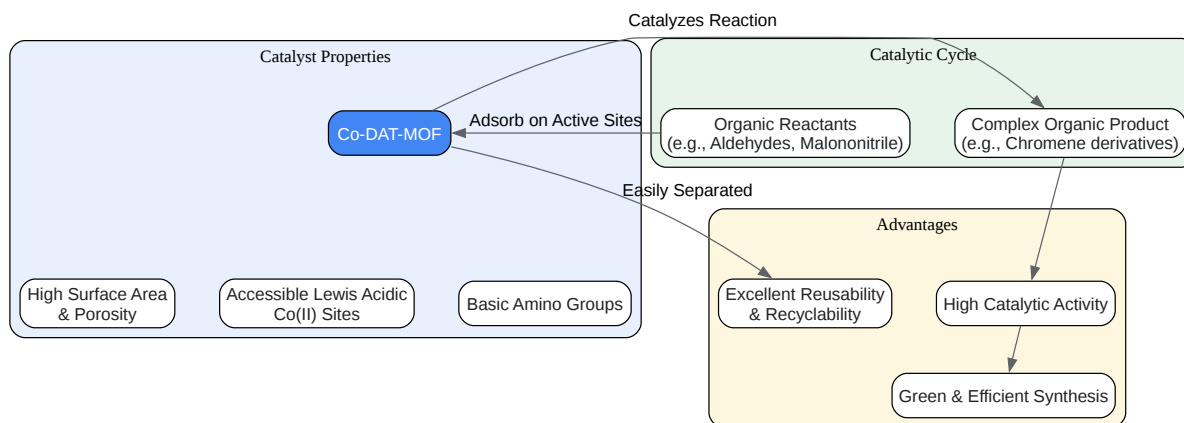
Catalyzes Reaction

Catalyst Properties

Co-DAT-MOF

High Surface Area & Porosity

Accessible Lewis Acidic Co(II) Sites

Basic Amino Groups

Catalytic Cycle

Adsorb on Active Sites

Organic Reactants (e.g., Aldehydes, Malononitrile)

Complex Organic Product (e.g., Chromene derivatives)

Easily Separated

Advantages

Excellent Reusability & Recyclability

High Catalytic Activity

Green & Efficient Synthesis